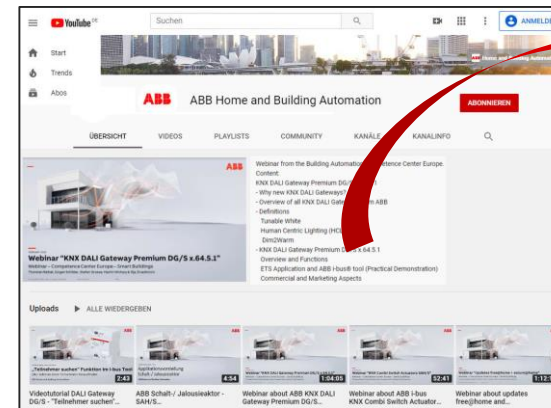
YouTube DE

Suchen

ANMELDEN

Start

Trends

Abos

ABB ABB Home and Building Automation

ABONNIEREN

ÜBERSICHT VIDEOS PLAYLISTS COMMUNITY KANÄLE KANALINFO

ABB

Webinar "KNX DALI Gateway Premium DG/S x.64.5.1"

Webinar – Competence Center Europe - Smart Buildings

Webinar from the Building Automation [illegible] Competence Center Europe
Content:
KNX DALI Gateway Premium DG/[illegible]
- Why new KNX DALI Gateways?
- Overview of all KNX DALI Gate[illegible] ABB
- Definitions
Tunable White
Human Centric Lighting (HC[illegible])
Dim2Warm
- KNX DALI Gateway Premium D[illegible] x.64.5.1
Overview and Functions
ETS Application and ABB i-bus® tool (Practical Demonstration)
Commercial and Marketing Aspects

Uploads ▶ ALLE WIEDERGEBEN

2:43
Videotutorial DALI Gateway DG/S - "Teilnehmer suchen"...

4:54
ABB Schalt-/ Jalousieaktor - SAH/S...

1:04:05
Webinar about ABB KNX DALI Gateway Premium DG/S...

52:41
Webinar about ABB i-bus KNX Combi Switch Actuator...

1:12
Webinar about updates free@home and...